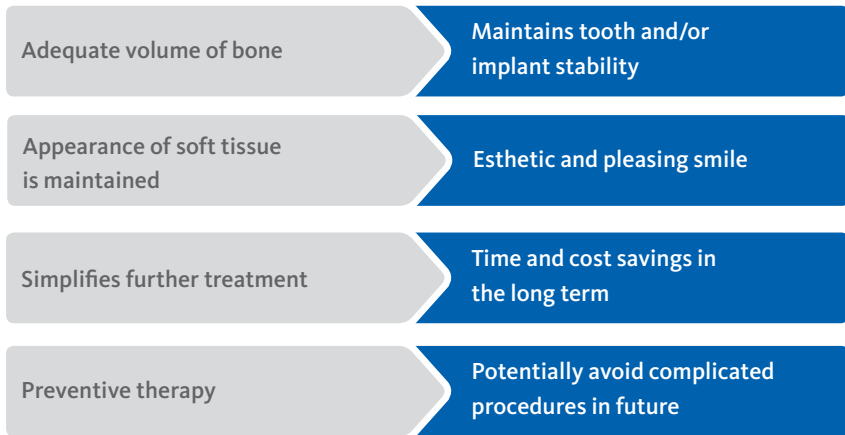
Adequate volume of bone

Maintains tooth and/or implant stability

Appearance of soft tissue is maintained

Esthetic and pleasing smile

Simplifies further treatment

Time and cost savings in the long term

Preventive therapy

Potentially avoid complicated procedures in future